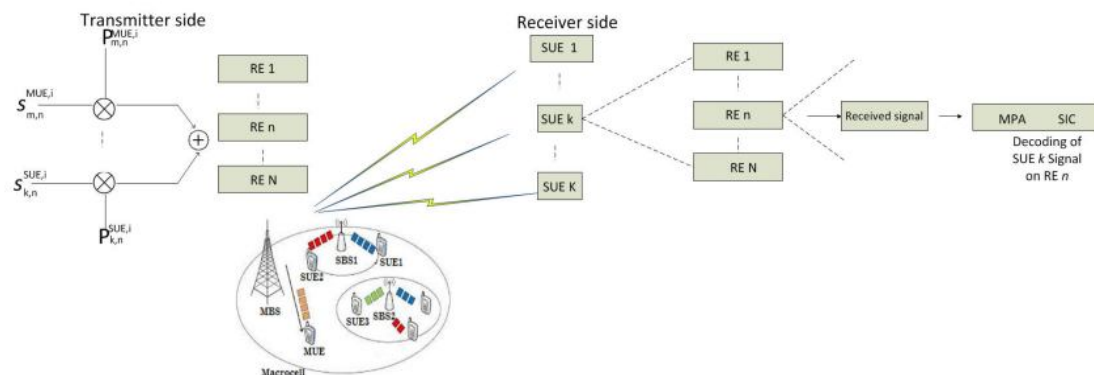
Transmitter side

$P_{m,n}^{MUE,i}$

$s_{m,n}^{MUE,i}$

$s_{k,n}^{SUE,i}$

$P_{k,n}^{SUE,i}$

RE 1

RE n

RE N

Receiver side

SUE 1

SUE k

SUE K

RE 1

RE n

RE N

Received signal

MPA SIC

Decoding of SUE *k* Signal on RE *n*

SBS1

SUE1

SUE2

MBS

SUE3

SBS2

MUE

Macrocell